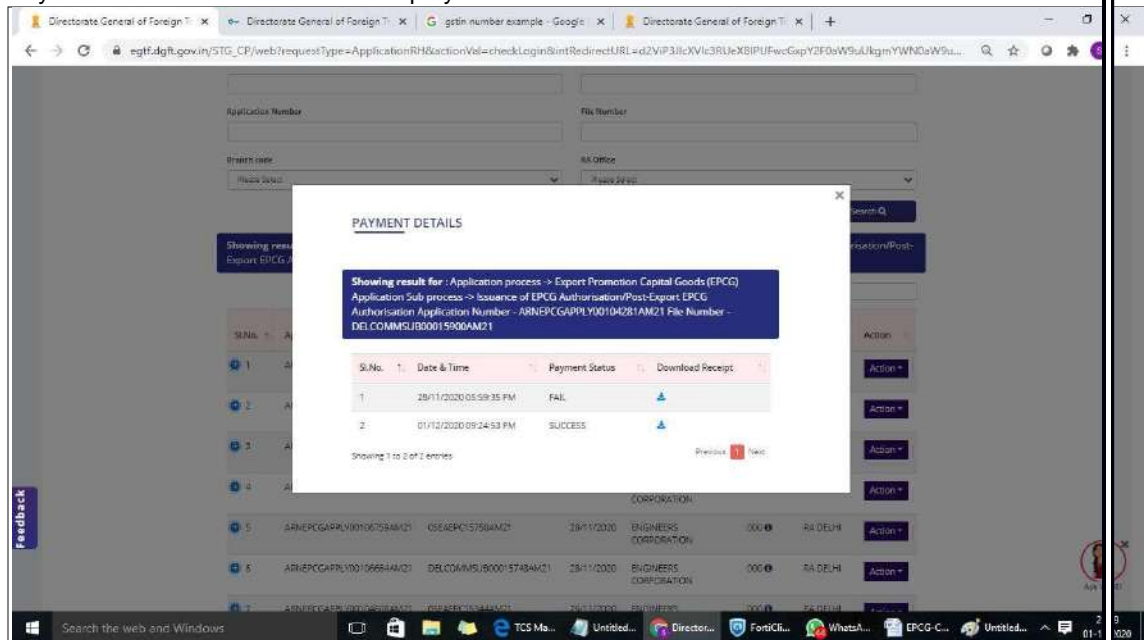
Directorate General of Foreign T × | Directorate General of Foreign T × | gstin number example - Google × | Directorate General of Foreign T × | +

egtf.dgft.gov.in/STG_CP/web?requestType=ApplicationRH&actionVal=checkLogin&intRedirectURL=d2ViP3JlcXVlc3RUeXBlPUFwcGxpY2F0aW9uUkgmYWN0aW9u...

Application Number
File Number
Branch code
Please Select
RA Office
Please Select
Search

Showing result
Export EPCG A
risation/Post-

Sl.No.
Action

PAYMENT DETAILS

Showing result for : Application process -> Export Promotion Capital Goods (EPCG) Application Sub process -> Issuance of EPCG Authorisation/Post-Export EPCG Authorisation Application Number - ARNEPCGAPPLY00104281AM21 File Number - DELCOMMSUB00015900AM21

| Sl.No. | Date & Time | Payment Status | Download Receipt |
|---|---|---|---|
| 1 | 28/11/2020 05:59:35 PM | FAIL | |
| 2 | 01/12/2020 09:24:53 PM | SUCCESS | |

Showing 1 to 2 of 2 entries
Previous 1 Next

1 Action
2 Action
3 Action
4 CORPORATION Action
5 ARNEPCGAPPLY00106759AM21 05EAEPC157504M21 28/11/2020 ENGINEERS CORPORATION 000 RA DELHI Action
6 ARNEPCGAPPLY00106664AM21 DELCOMMSUB00015748AM21 28/11/2020 ENGINEERS CORPORATION 000 RA DELHI Action
7 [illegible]

Feedback

Search the web and Windows
TCS Ma... Untitled... Director... FortiCli... WhatsA... EPCG-C... Untitled...